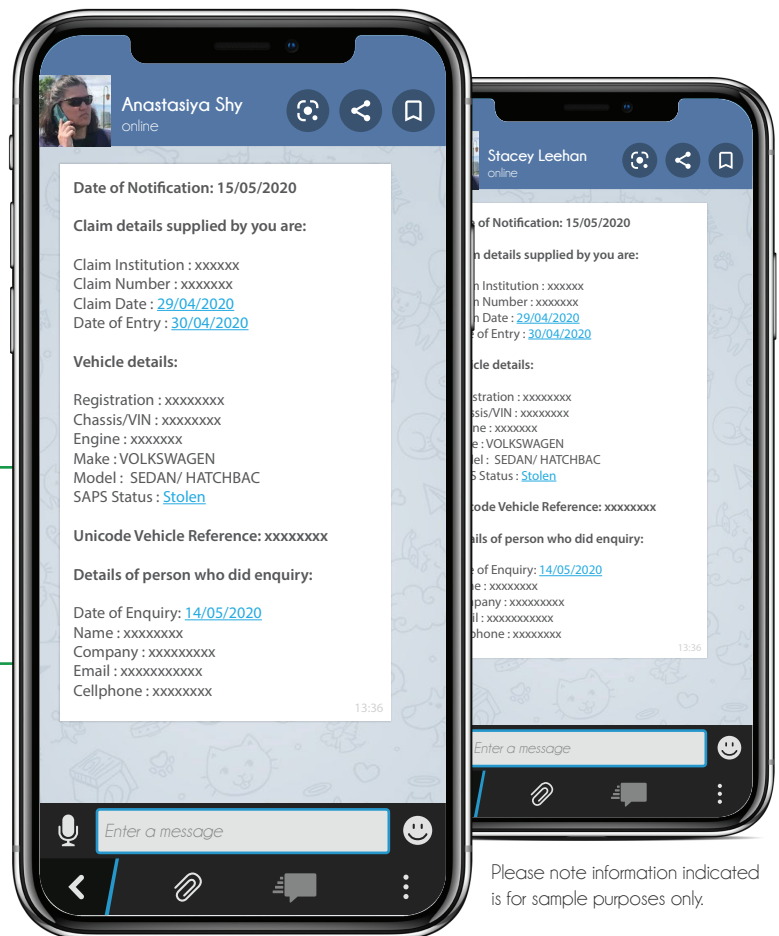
Anastasiya Shy
online

Date of Notification: 15/05/2020

Claim details supplied by you are:

Claim Institution : xxxxxx
Claim Number : xxxxxxx
Claim Date : 29/04/2020
Date of Entry : 30/04/2020

Vehicle details:

Registration : xxxxxxxx
Chassis/VIN : xxxxxxxx
Engine : xxxxxxx
Make : VOLKSWAGEN
Model : SEDAN/ HATCHBAC
SAPS Status : Stolen

Unicode Vehicle Reference: xxxxxxxx

Details of person who did enquiry:

Date of Enquiry: 14/05/2020
Name : xxxxxxxx
Company : xxxxxxxxx
Email : xxxxxxxxxxx
Cellphone : xxxxxxxx

13:36

Enter a message

Stacey Leehan
online

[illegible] of Notification: 15/05/2020

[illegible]n details supplied by you are:

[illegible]n Institution : xxxxxx
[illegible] Number : xxxxxxx
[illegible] Date : 29/04/2020
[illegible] of Entry : 30/04/2020

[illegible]cle details:

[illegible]stration : xxxxxxxx
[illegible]ssis/VIN : xxxxxxxx
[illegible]ne : xxxxxxx
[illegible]e : VOLKSWAGEN
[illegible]el : SEDAN/ HATCHBAC
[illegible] Status : Stolen

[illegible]code Vehicle Reference: xxxxxxxx

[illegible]ails of person who did enquiry:

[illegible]e of Enquiry: 14/05/2020
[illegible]e : xxxxxxxx
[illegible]pany : xxxxxxxxx
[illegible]l : xxxxxxxxxxx
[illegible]phone : xxxxxxxx

13:36

Enter a message

Please note information indicated is for sample purposes only.